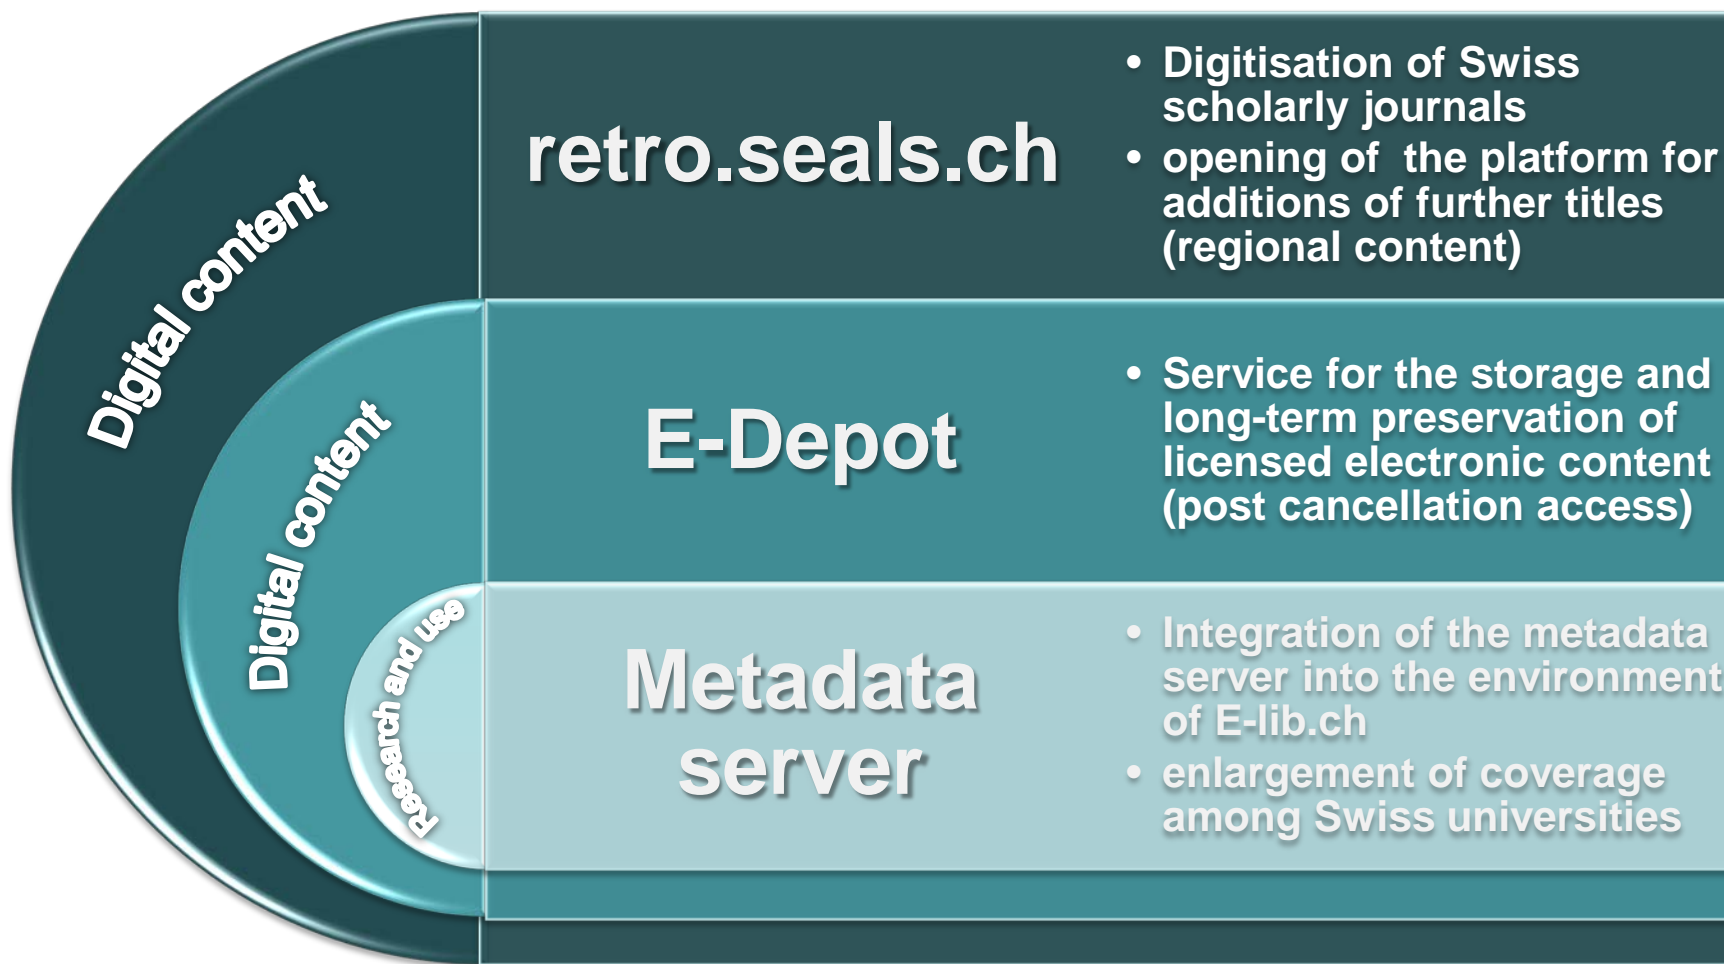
Digital content

Digital content

Research and use

retro.seals.ch

• Digitisation of Swiss scholarly journals
• opening of the platform for additions of further titles (regional content)

E-Depot

• Service for the storage and long-term preservation of licensed electronic content (post cancellation access)

Metadata server

• Integration of the metadata server into the environment of E-lib.ch
• enlargement of coverage among Swiss universities